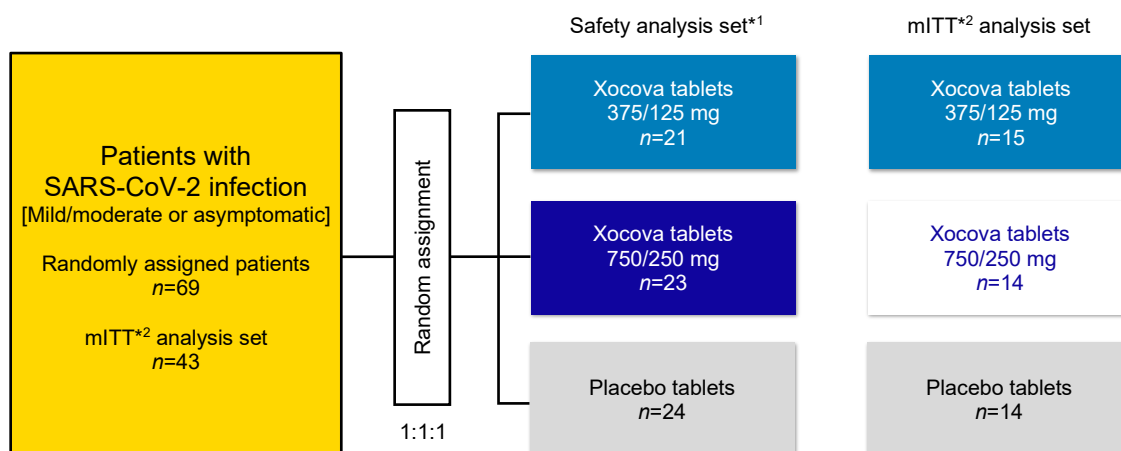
Safety analysis set*1

mITT*2 analysis set

Patients with SARS-CoV-2 infection
[Mild/moderate or asymptomatic]

Randomly assigned patients
n=69

mITT*2 analysis set
n=43

Random assignment

1:1:1

Xocova tablets
375/125 mg
n=21

Xocova tablets
750/250 mg
n=23

Placebo tablets
n=24

Xocova tablets
375/125 mg
n=15

Xocova tablets
750/250 mg
n=14

Placebo tablets
n=14